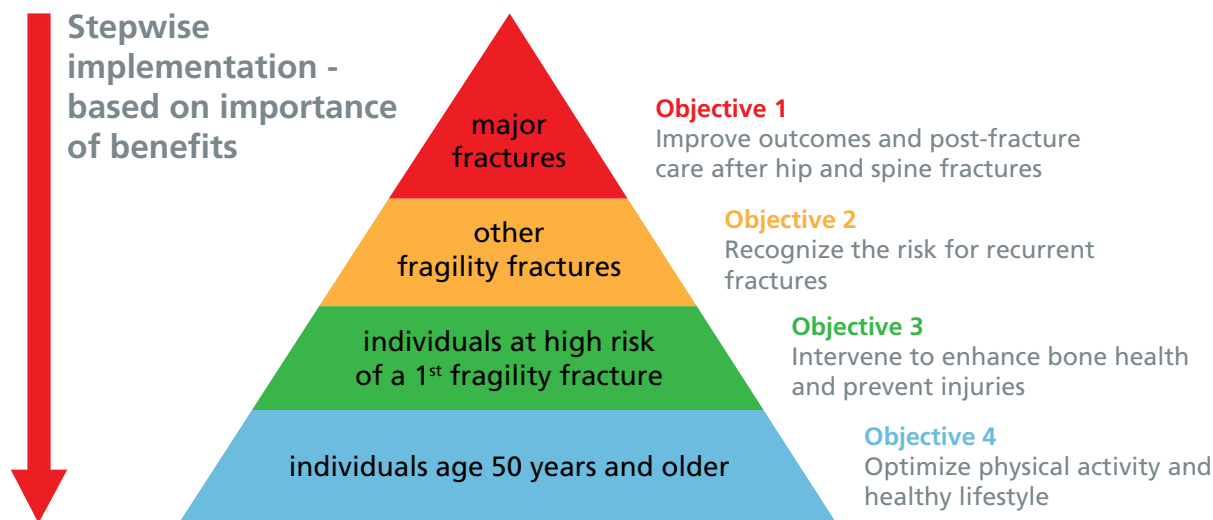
Stepwise implementation - based on importance of benefits

major fractures

Objective 1
Improve outcomes and post-fracture care after hip and spine fractures

other fragility fractures

Objective 2
Recognize the risk for recurrent fractures

individuals at high risk of a 1$^{st}$ fragility fracture

Objective 3
Intervene to enhance bone health and prevent injuries

individuals age 50 years and older

Objective 4
Optimize physical activity and healthy lifestyle